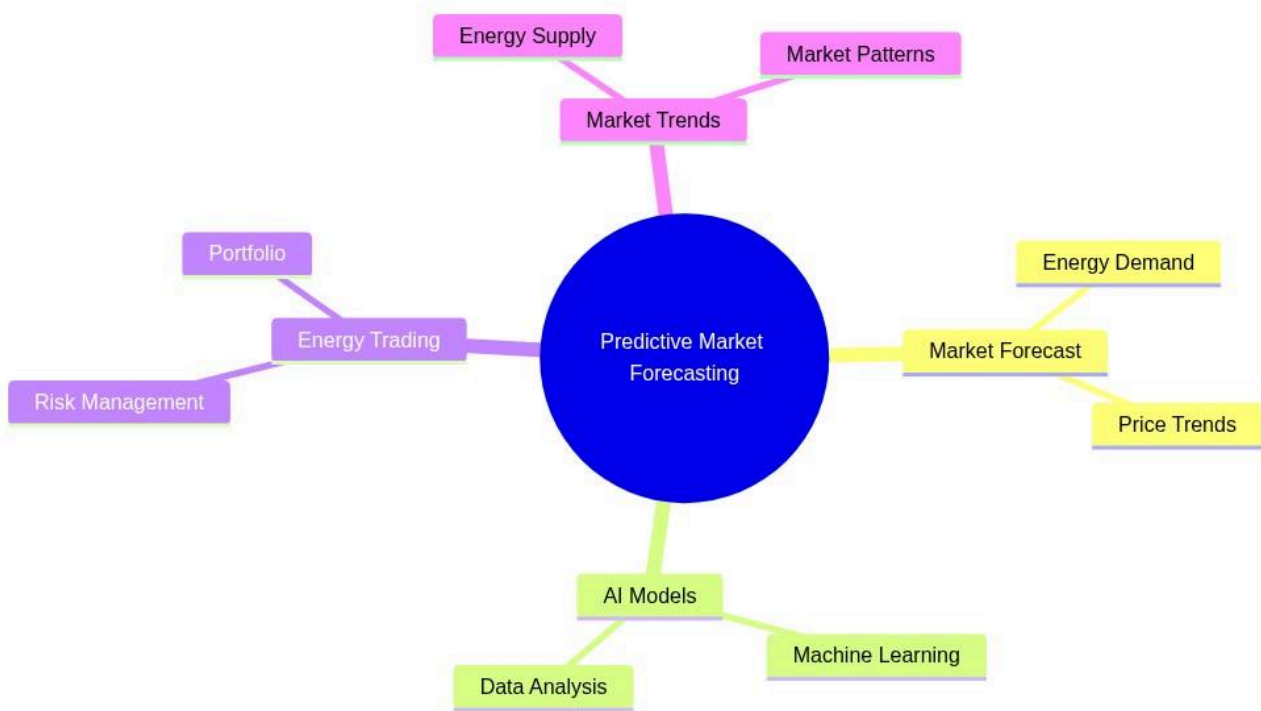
Energy Supply

Market Patterns

Market Trends

Portfolio

Energy Trading

Risk Management

Predictive Market Forecasting

Energy Demand

Market Forecast

Price Trends

AI Models

Machine Learning

Data Analysis